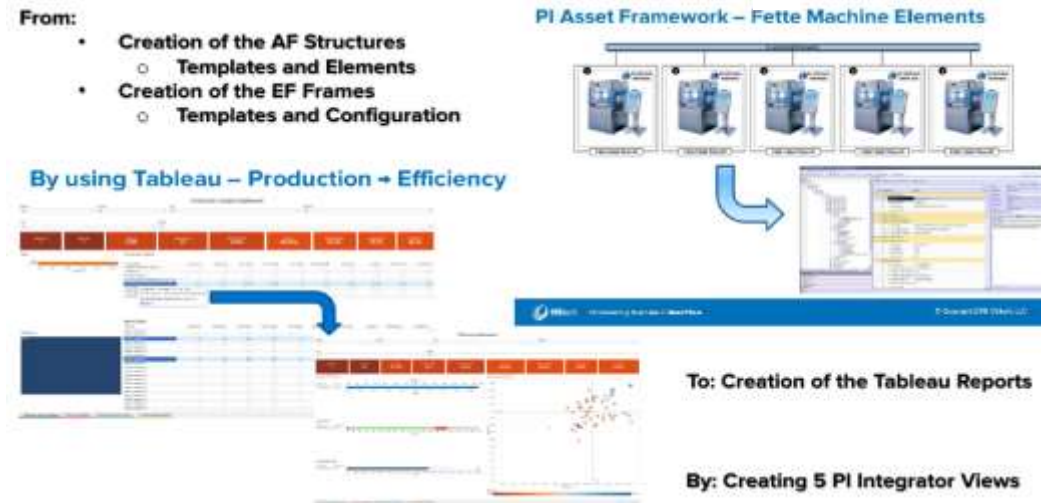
From:

- Creation of the AF Structures
  - Templates and Elements
- Creation of the EF Frames
  - Templates and Configuration

PI Asset Framework – Fette Machine Elements

By using Tableau – Production → Efficiency

To: Creation of the Tableau Reports

By: Creating 5 PI Integrator Views